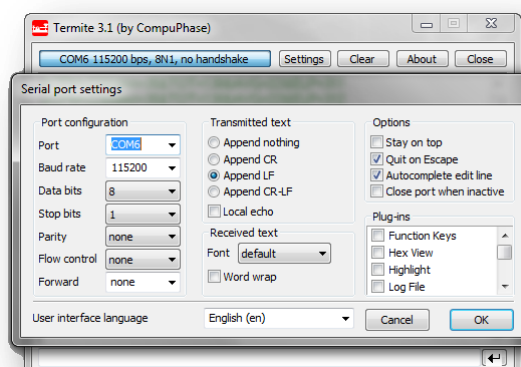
Termite 3.1 (by CompuPhase)

COM6 115200 bps, 8N1, no handshake

Settings

Clear

About

Close

Serial port settings

Port configuration

Port COM6

Baud rate 115200

Data bits 8

Stop bits 1

Parity none

Flow control none

Forward none

Transmitted text

Append nothing

Append CR

Append LF

Append CR-LF

Local echo

Received text

Font default

Word wrap

Options

Stay on top

Quit on Escape

Autocomplete edit line

Close port when inactive

Plug-ins

Function Keys

Hex View

Highlight

Log File

User interface language

English (en)

Cancel

OK